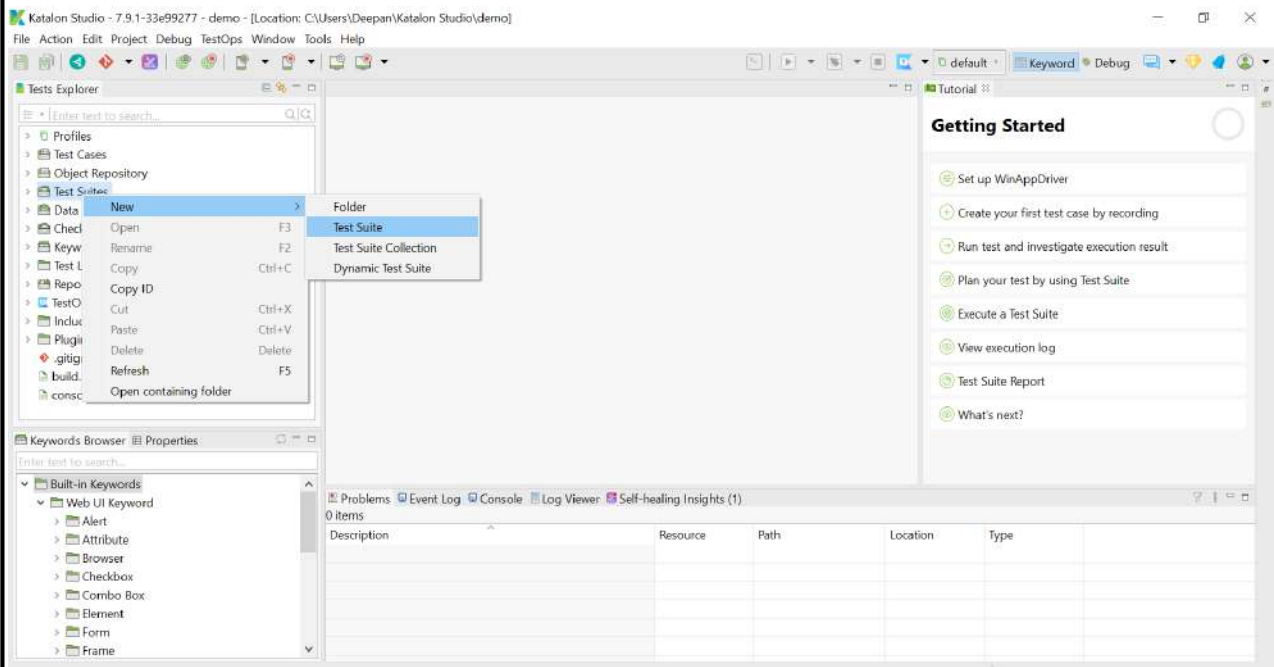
Katalon Studio - 7.9.1-33e99277 - demo - [Location: C:\Users\Deepan\Katalon Studio\demo]

File Action Edit Project Debug TestOps Window Tools Help

default Keyword Debug

Tests Explorer

Enter text to search...

Profiles
Test Cases
Object Repository
Test Suites
Data
Checl
Keyw
Test L
Repo
TestO
Incluc
Plugi
.gitig
build.
consc

New
Open F3
Rename F2
Copy Ctrl+C
Copy ID
Cut Ctrl+X
Paste Ctrl+V
Delete Delete
Refresh F5
Open containing folder

Folder
Test Suite
Test Suite Collection
Dynamic Test Suite

Tutorial

Getting Started

Set up WinAppDriver
Create your first test case by recording
Run test and investigate execution result
Plan your test by using Test Suite
Execute a Test Suite
View execution log
Test Suite Report
What's next?

Keywords Browser Properties

Enter text to search...

Built-in Keywords
Web UI Keyword
Alert
Attribute
Browser
Checkbox
Combo Box
Element
Form
Frame

Problems Event Log Console Log Viewer Self-healing Insights (1)

0 items

| Description | Resource | Path | Location | Type |
|---|---|---|---|---|